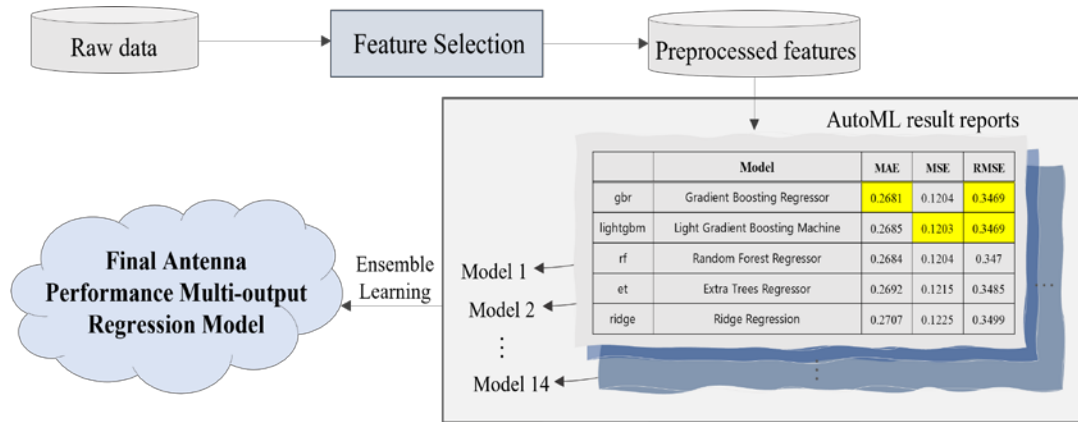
Raw data

Feature Selection

Preprocessed features

AutoML result reports

| | Model | MAE | MSE | RMSE |
|---|---|---|---|---|
| gbr | Gradient Boosting Regressor | 0.2681 | 0.1204 | 0.3469 |
| lightgbm | Light Gradient Boosting Machine | 0.2685 | 0.1203 | 0.3469 |
| rf | Random Forest Regressor | 0.2684 | 0.1204 | 0.347 |
| et | Extra Trees Regressor | 0.2692 | 0.1215 | 0.3485 |
| ridge | Ridge Regression | 0.2707 | 0.1225 | 0.3499 |

Final Antenna Performance Multi-output Regression Model

Ensemble Learning

Model 1

Model 2

⋮

Model 14